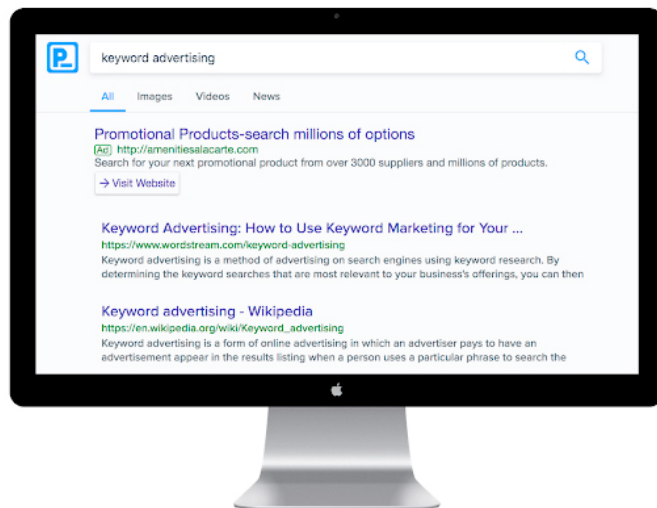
P

keyword advertising

All Images Videos News

Promotional Products-search millions of options
Ad http://amenitiesalacarte.com
Search for your next promotional product from over 3000 suppliers and millions of products.
→ Visit Website

Keyword Advertising: How to Use Keyword Marketing for Your ...
https://www.wordstream.com/keyword-advertising
Keyword advertising is a method of advertising on search engines using keyword research. By determining the keyword searches that are most relevant to your business's offerings, you can then

Keyword advertising - Wikipedia
https://en.wikipedia.org/wiki/Keyword_advertising
Keyword advertising is a form of online advertising in which an advertiser pays to have an advertisement appear in the results listing when a person uses a particular phrase to search the